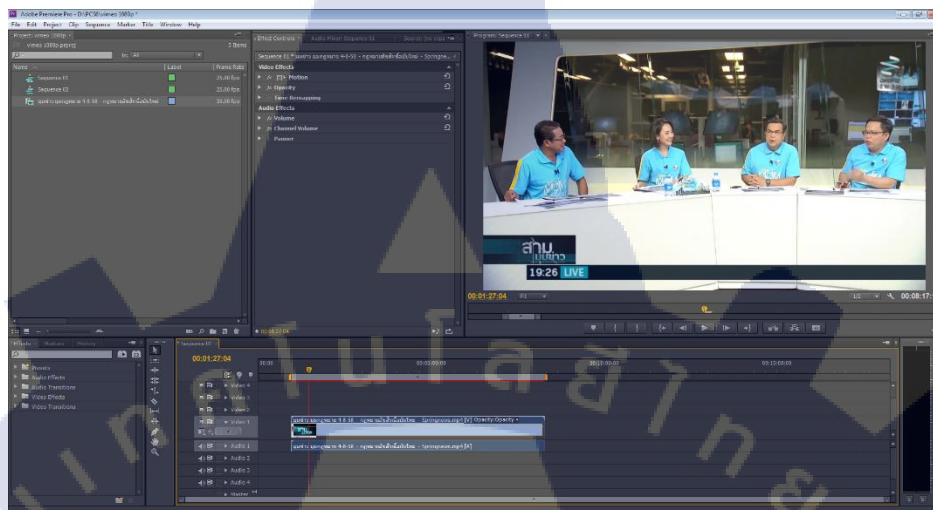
Adobe Premiere Pro - D:\PCW\videos 1080p *

File Edit Project Clip Sequence Marker Title Window Help

Project: videos 1080p

videos 1080p.prproj

3 Items

In: All

Name

Label

Frame Rate

Sequence 01

25.00 fps

Sequence 02

25.00 fps

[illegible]

25.00 fps

Effect Controls

Audio Mixer: Sequence 01

Source: (no clips)

Sequence 01 * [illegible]

Video Effects

Motion

Opacity

Time Remapping

Audio Effects

Volume

Channel Volume

Panner

00:01:27:04

Program: Sequence 01

สามมิติข่าว

19:26 LIVE

00:01:27:04

Fit

1/2

00:08:17:

Effects

Markers

History

Presets

Audio Effects

Audio Transitions

Video Effects

Video Transitions

Sequence 01

00:01:27:04

00:00

00:05:00:00

00:10:00:00

00:15:00:00

Video 4

Video 3

Video 2

Video 1

Audio 1

Audio 2

Audio 3

Audio 4

Master

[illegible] Opacity:Opacity

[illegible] [A]